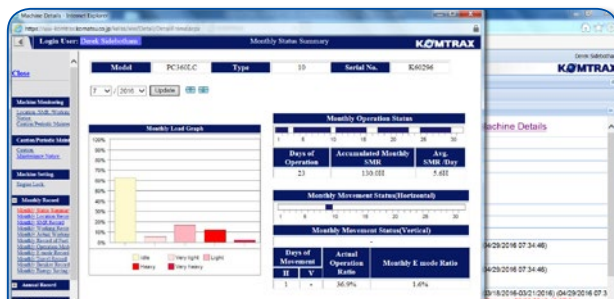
Machine Details - Internet Explorer

https://www.komtrax.komatsu.co.jp/WebUserDetail/Detail/...

Login User: Derek Saltsbotham

Monthly Status Summary

KOMTRAX

Close

Machine Monitoring

Caution/Periodic Maintenance

Caution

Maintenance Notice

Machine Setting

Engine Lock

Monthly Record

Annual Record

| Model | PC360LC | Type | 10 | Serial No. | K60296 |
|---|---|---|---|---|---|

7 / 2016 Update

Monthly Load Graph

100%
90%
80%
70%
60%
50%
40%
30%
20%
10%
0%

Idle
Very light
Light
Heavy
Very heavy

Monthly Operation Status

1 5 10 15 20 25 30

| Days of Operation | Accumulated Monthly SMR | Avg. SMR /Day |
|---|---|---|
| 23 | 130.0H | 5.6H |

Monthly Movement Status(Horizontal)

1 5 10 15 20 25 30

Monthly Movement Status(Vertical)

| Days of Movement H | Days of Movement V | Actual Operation Ratio | Monthly E mode Ratio |
|---|---|---|---|
| 1 | - | 36.9% | 1.6% |

Derek Saltsbotham

KOMTRAX

Machine Details

(04/29/2016 07:34:46)

(04/29/2016 07:34:46)

(03/18/2016-03/21/2016) (04/29/2016 07:34:46)